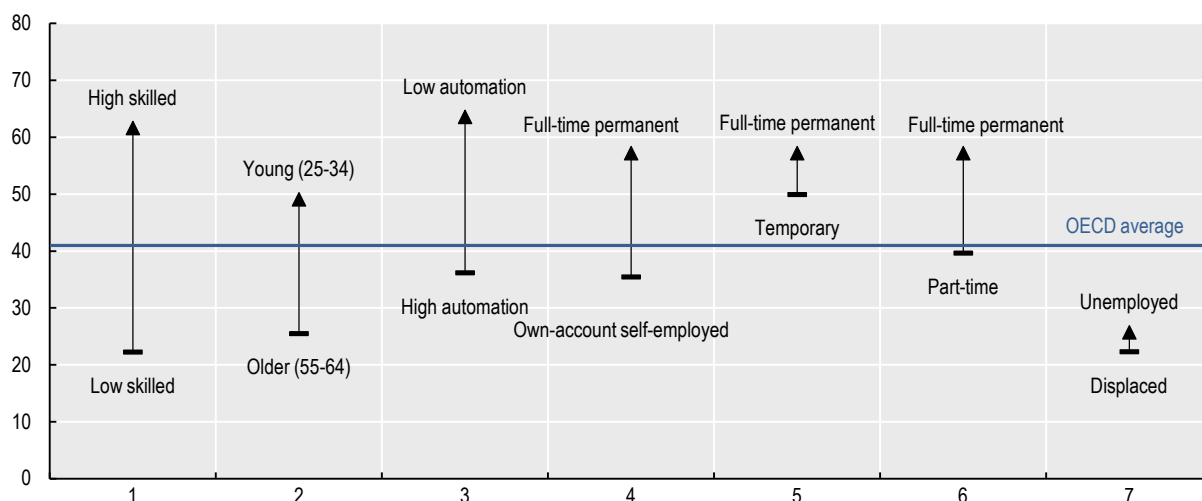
80
70
60
50
40
30
20
10
0

High skilled
Low skilled
Young (25-34)
Older (55-64)
Low automation
High automation
Full-time permanent
Own-account self-employed
Full-time permanent
Temporary
Full-time permanent
Part-time
OECD average
Unemployed
Displaced

1
2
3
4
5
6
7